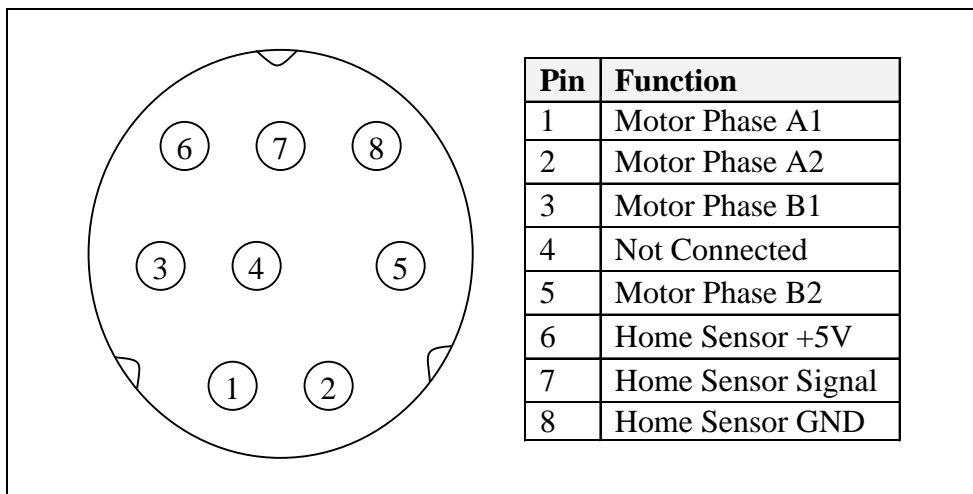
6 7 8
3 4 5
1 2

| Pin | Function |
|---|---|
| 1 | Motor Phase A1 |
| 2 | Motor Phase A2 |
| 3 | Motor Phase B1 |
| 4 | Not Connected |
| 5 | Motor Phase B2 |
| 6 | Home Sensor +5V |
| 7 | Home Sensor Signal |
| 8 | Home Sensor GND |